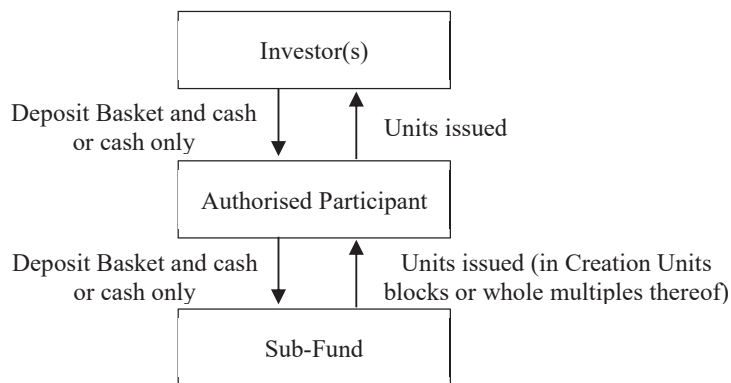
Investor(s)

Deposit Basket and cash or cash only

Units issued

Authorised Participant

Deposit Basket and cash or cash only

Units issued (in Creation Units blocks or whole multiples thereof)

Sub-Fund